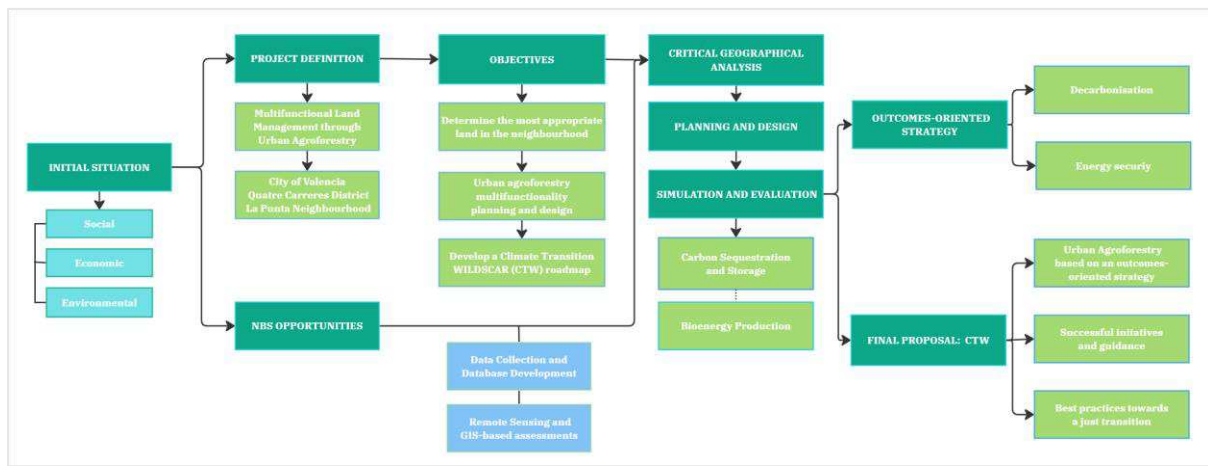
INITIAL SITUATION

Social

Economic

Environmental

PROJECT DEFINITION

Multifunctional Land Management through Urban Agroforestry

City of Valencia Quatre Carreres District La Punta Neighbourhood

NBS OPPORTUNITIES

OBJECTIVES

Determine the most appropriate land in the neighbourhood

Urban agroforestry multifunctionality planning and design

Develop a Climate Transition WILDSCAR (CTW) roadmap

Data Collection and Database Development

Remote Sensing and GIS-based assessments

CRITICAL GEOGRAPHICAL ANALYSIS

PLANNING AND DESIGN

SIMULATION AND EVALUATION

Carbon Sequestration and Storage

Bioenergy Production

OUTCOMES-ORIENTED STRATEGY

Decarbonisation

Energy securiy

FINAL PROPOSAL: CTW

Urban Agroforestry based on an outcomes-oriented strategy

Successful initiatives and guidance

Best practices towards a just transition